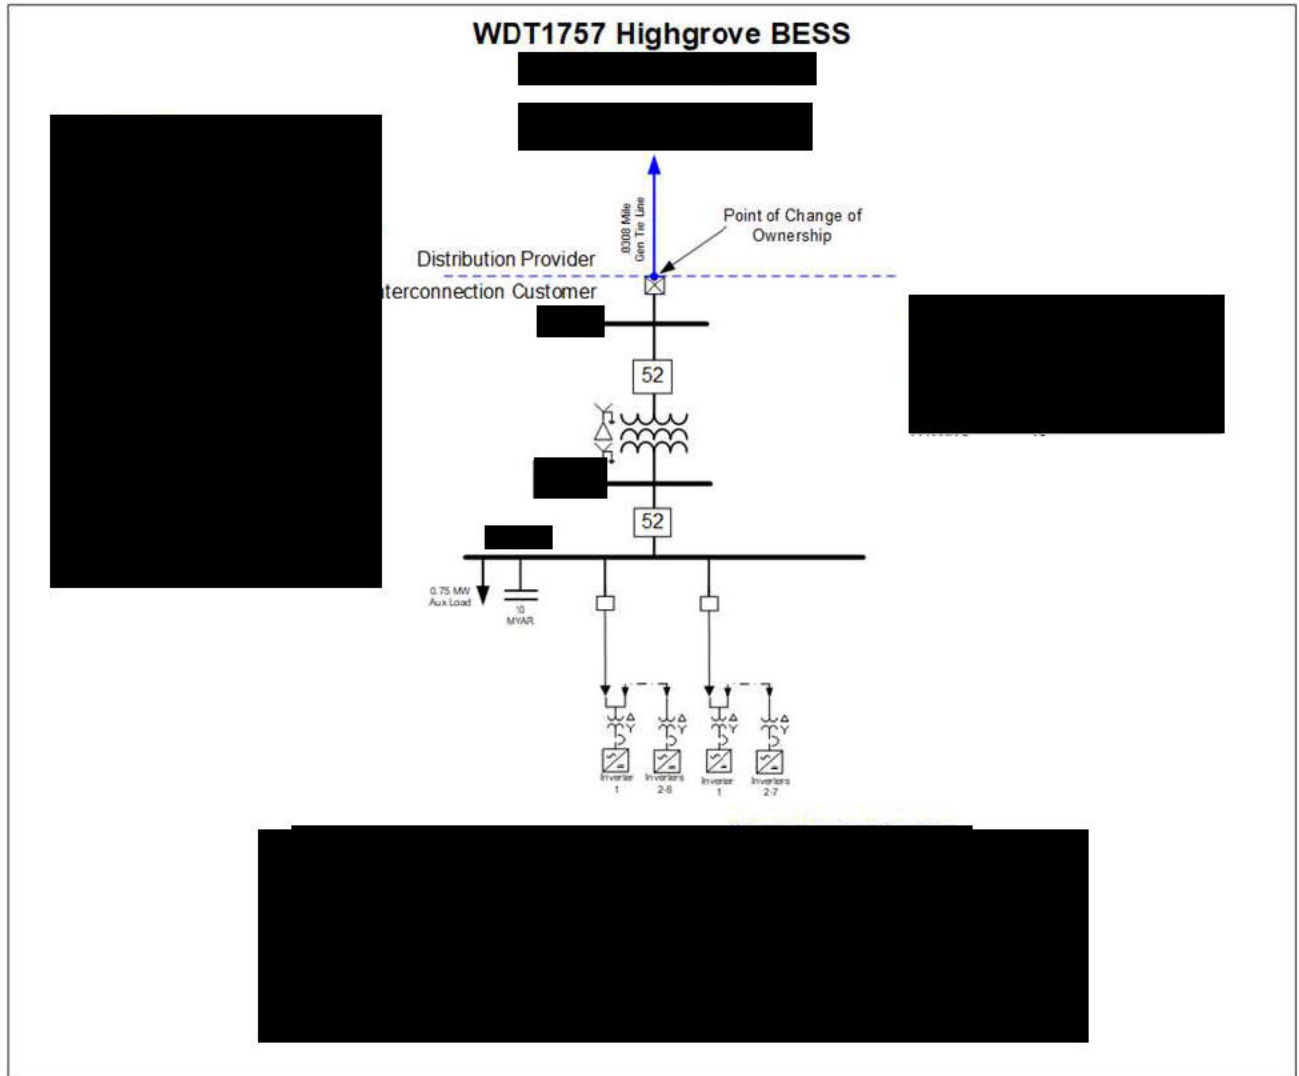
WDT1757 Highgrove BESS

.0308 Mile Gen Tie Line

Point of Change of Ownership

Distribution Provider

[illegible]terconnection Customer

52

52

0.75 MW Aux Load

10 MVAR

Inverter 1

Inverters 2-8

Inverter 1

Inverters 2-7